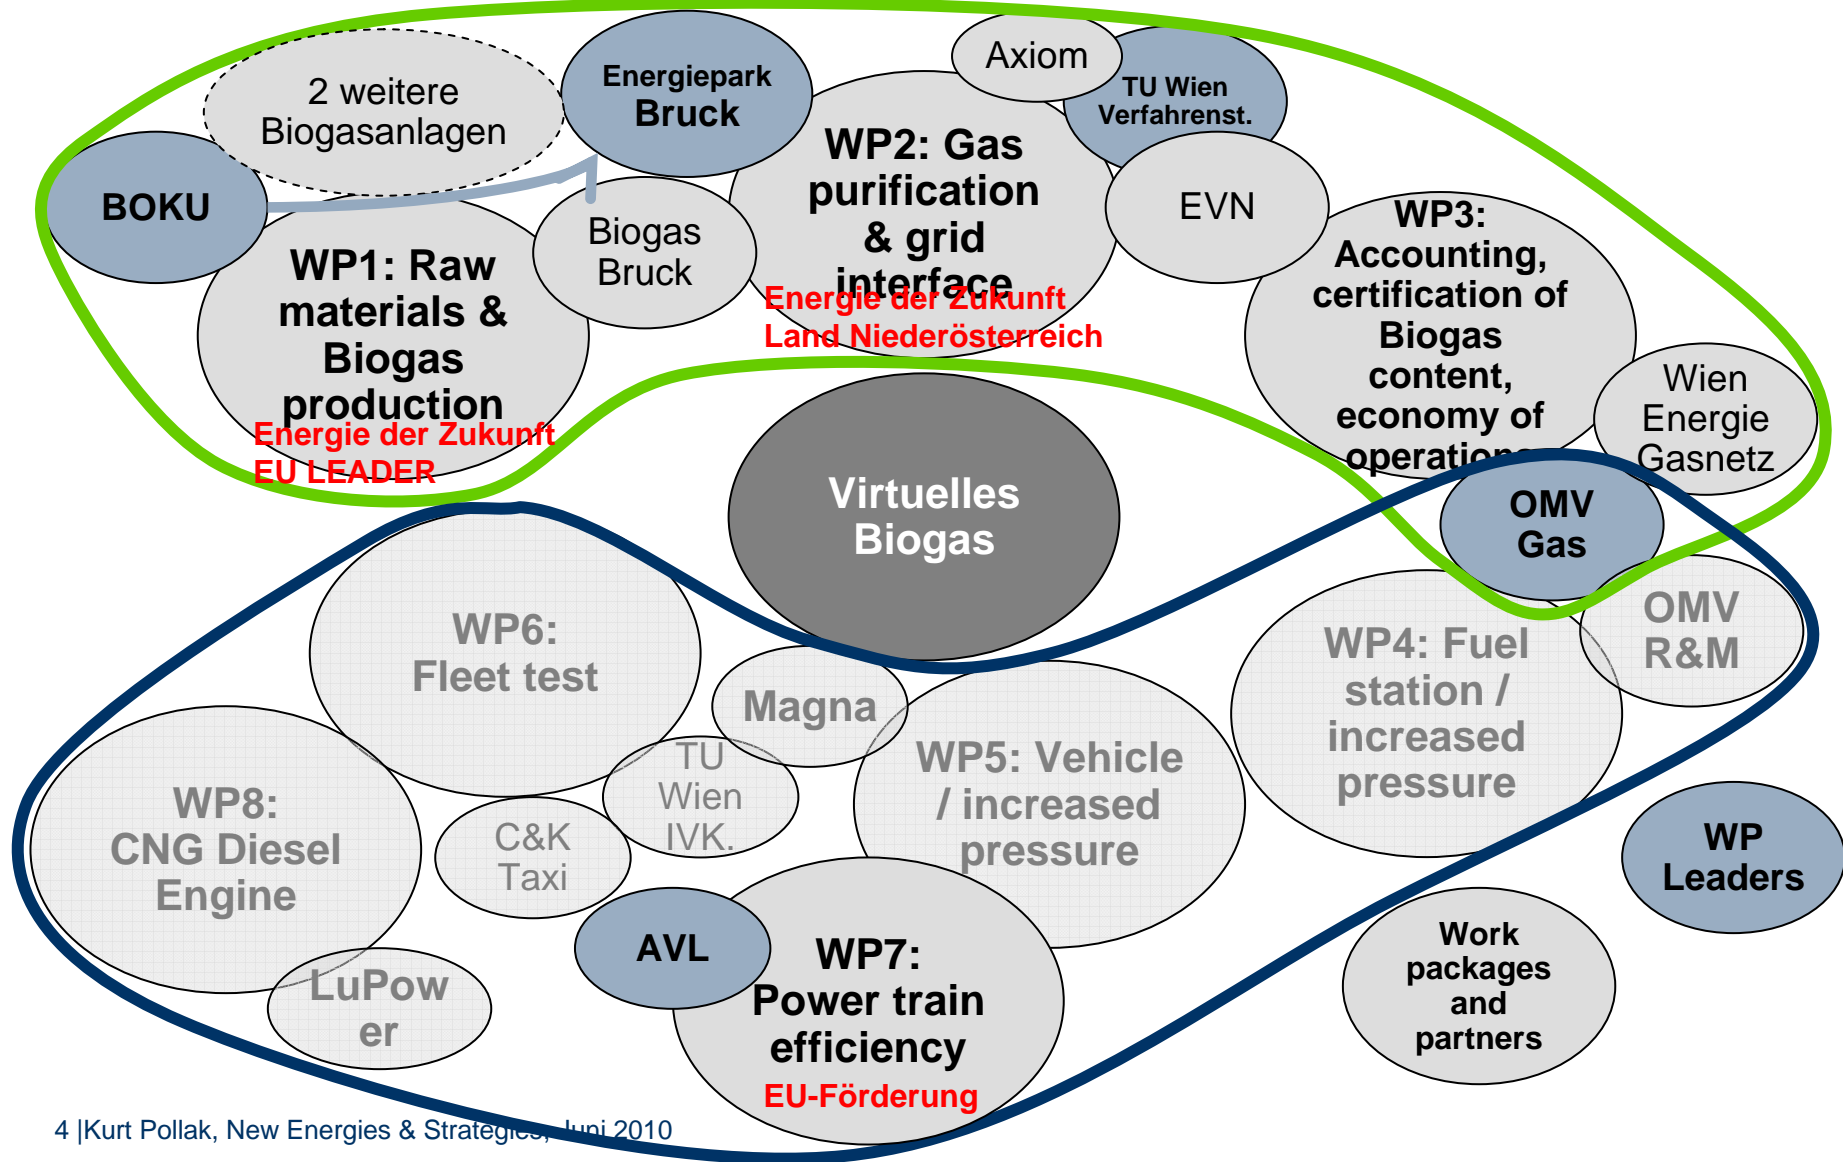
2 weitere Biogasanlagen

Energiepark Bruck

Axiom

TU Wien Verfahrenst.

BOKU

WP1: Raw materials & Biogas production

Energie der Zukunft
EU LEADER

Biogas Bruck

WP2: Gas purification & grid interface

Energie der Zukunft
Land Niederösterreich

EVN

WP3: Accounting, certification of Biogas content, economy of operations

Wien Energie Gasnetz

Virtuelles Biogas

OMV Gas

OMV R&M

WP6: Fleet test

Magna

WP4: Fuel station / increased pressure

WP8: CNG Diesel Engine

TU Wien IVK.

WP5: Vehicle / increased pressure

C&K Taxi

WP Leaders

AVL

LuPower

WP7: Power train efficiency

EU-Förderung

Work packages and partners

4 |Kurt Pollak, New Energies & Strategies, Juni 2010